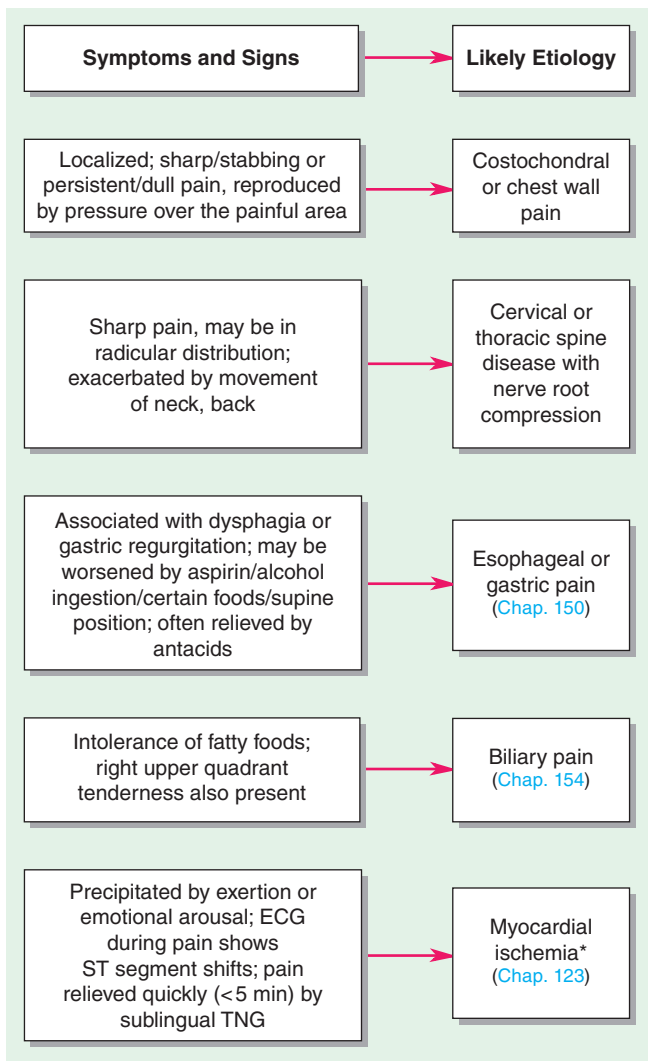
| Symptoms and Signs | Likely Etiology |
|---|---|
| Localized; sharp/stabbing or persistent/dull pain, reproduced by pressure over the painful area | Costochondral or chest wall pain |
| Sharp pain, may be in radicular distribution; exacerbated by movement of neck, back | Cervical or thoracic spine disease with nerve root compression |
| Associated with dysphagia or gastric regurgitation; may be worsened by aspirin/alcohol ingestion/certain foods/supine position; often relieved by antacids | Esophageal or gastric pain (Chap. 150) |
| Intolerance of fatty foods; right upper quadrant tenderness also present | Biliary pain (Chap. 154) |
| Precipitated by exertion or emotional arousal; ECG during pain shows ST segment shifts; pain relieved quickly (<5 min) by sublingual TNG | Myocardial ischemia* (Chap. 123) |